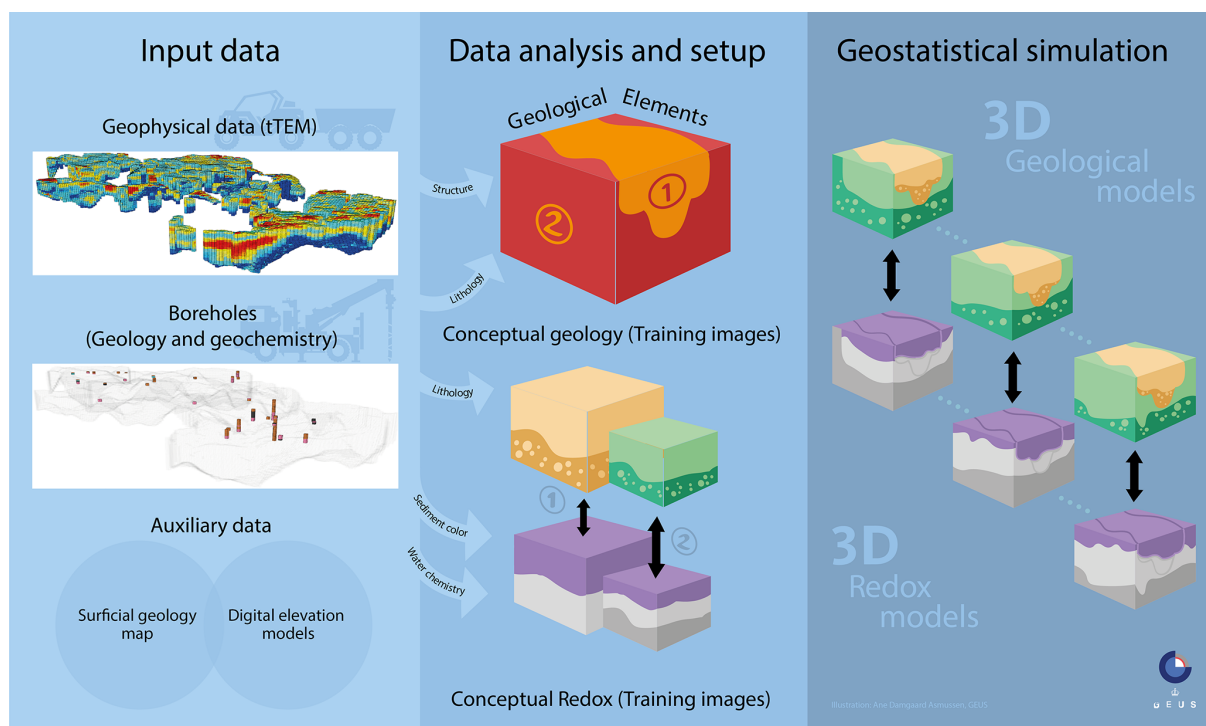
Input data

Geophysical data (tTEM)

Boreholes
(Geology and geochemistry)

Auxiliary data

Surficial geology map

Digital elevation models

Data analysis and setup

Geological Elements

Structure

Lithology

② ①

Conceptual geology (Training images)

Lithology

①

②

Sediment color

Water chemistry

Conceptual Redox (Training images)

Geostatistical simulation

3D
Geological models

3D
Redox models

Illustration: Ane Damgaard Asmussen, GEUS

GEUS